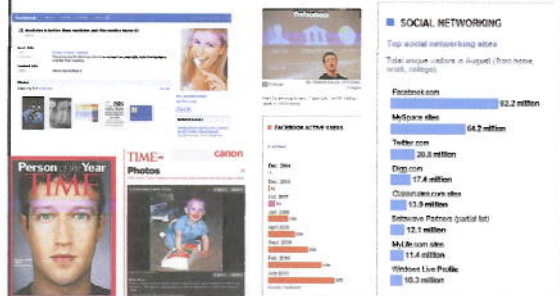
facebook

Person of the Year
TIME

TIME
canon
Photos

FACEBOOK ACTIVE USERS

SOCIAL NETWORKING
Top social networking sites
Total unique visitors in August (from home, work, college)

| Site | Visitors |
|---|---|
| Facebook.com | 92.2 million |
| MySpace sites | 64.2 million |
| Twitter.com | 20.8 million |
| Digg.com | 17.4 million |
| Classmates.com sites | 13.9 million |
| Software Partners (partial list) | 12.1 million |
| MyLife.com sites | 11.4 million |
| Windows Live Profile | 10.3 million |